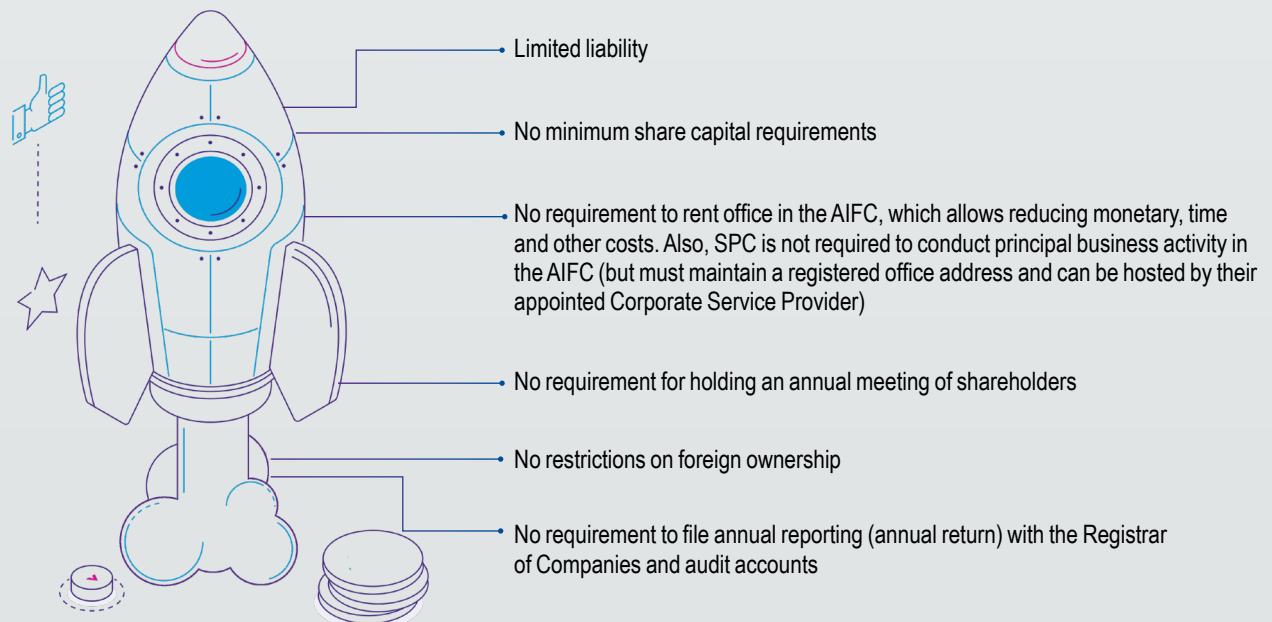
Limited liability

No minimum share capital requirements

No requirement to rent office in the AIFC, which allows reducing monetary, time and other costs. Also, SPC is not required to conduct principal business activity in the AIFC (but must maintain a registered office address and can be hosted by their appointed Corporate Service Provider)

No requirement for holding an annual meeting of shareholders

No restrictions on foreign ownership

No requirement to file annual reporting (annual return) with the Registrar of Companies and audit accounts